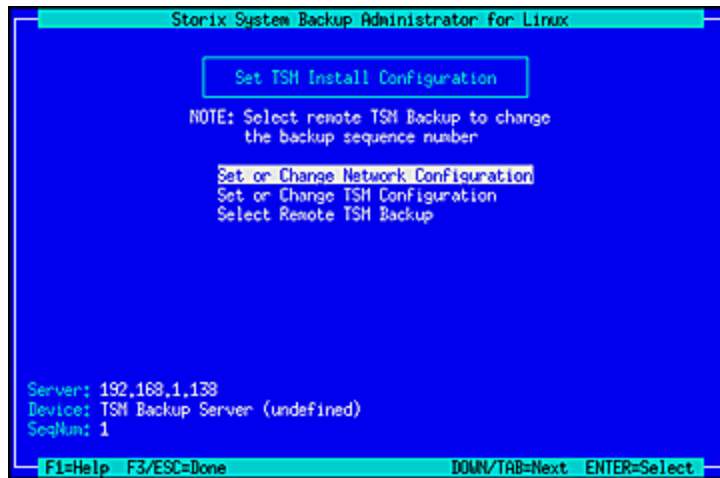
Storix System Backup Administrator for Linux

Set TSM Install Configuration

NOTE: Select remote TSM Backup to change the backup sequence number

Set or Change Network Configuration
Set or Change TSM Configuration
Select Remote TSM Backup

Server: 192.168.1.138
Device: TSM Backup Server (undefined)
SeqNum: 1

F1=Help F3/ESC=Done DOWN/TAB=Next ENTER=Select